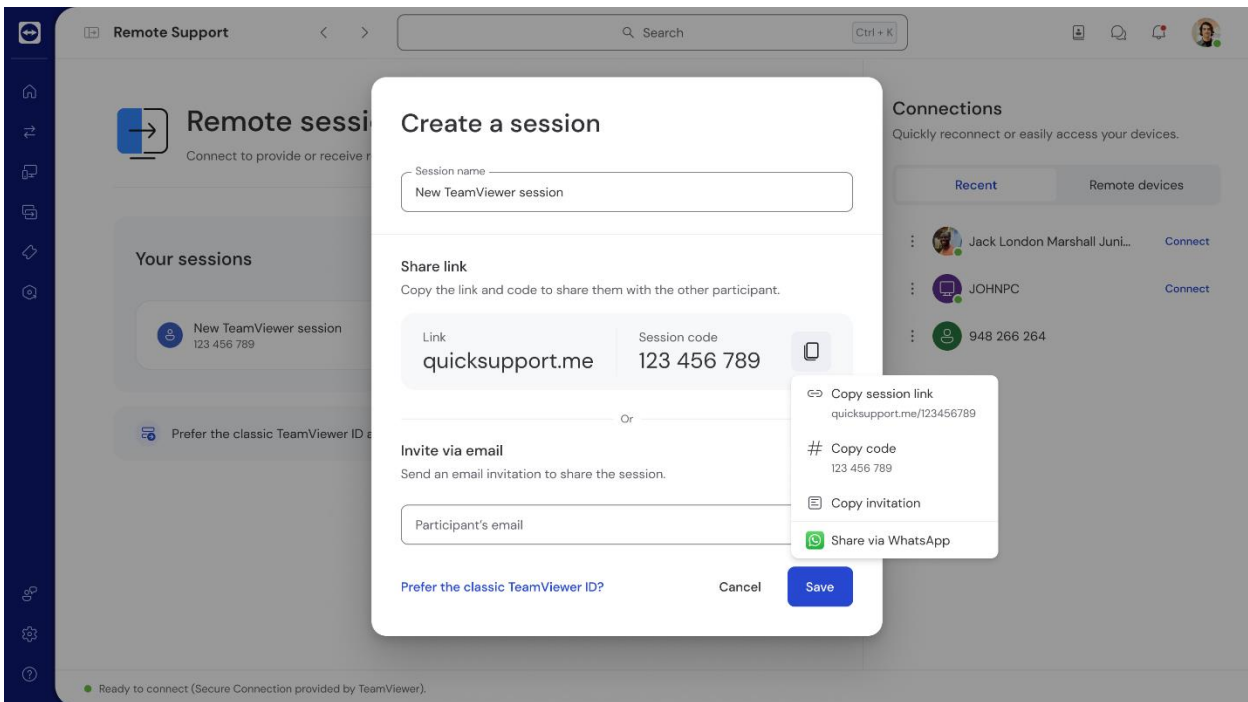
Remote Support

Search Ctrl + K

Remote sessi

Connect to provide or receive r

Your sessions

New TeamViewer session
123 456 789

Prefer the classic TeamViewer ID

Create a session

Session name
New TeamViewer session

Share link
Copy the link and code to share them with the other participant.

Link
quicksupport.me

Session code
123 456 789

Or

Invite via email
Send an email invitation to share the session.

Participant's email

Prefer the classic TeamViewer ID?

Cancel

Save

Copy session link
quicksupport.me/123456789

# Copy code
123 456 789

Copy invitation

Share via WhatsApp

Connections
Quickly reconnect or easily access your devices.

Recent

Remote devices

Jack London Marshall Juni...
Connect

JOHNPC
Connect

948 266 264

Ready to connect (Secure Connection provided by TeamViewer).